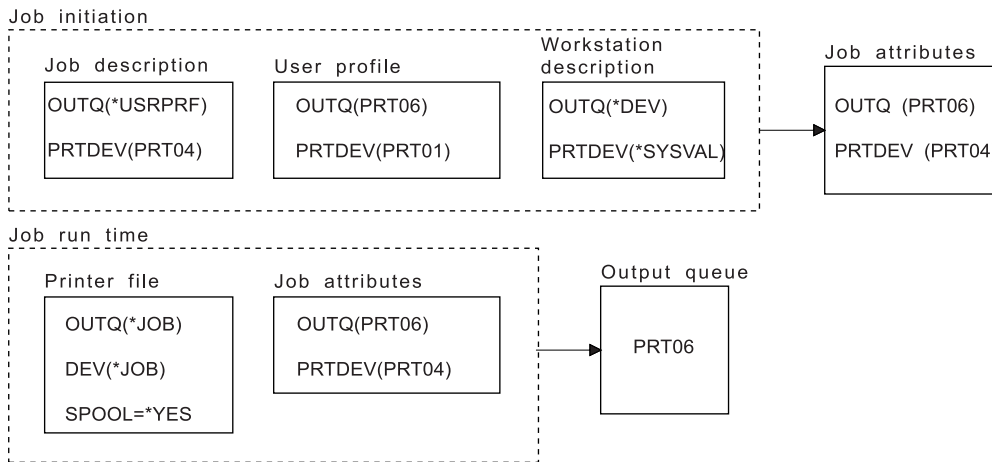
Job initiation

Job description
OUTQ(*USRPRF)
PRTDEV(PRT04)

User profile
OUTQ(PRT06)
PRTDEV(PRT01)

Workstation description
OUTQ(*DEV)
PRTDEV(*SYSVAL)

Job attributes
OUTQ (PRT06)
PRTDEV (PRT04

Job run time

Printer file
OUTQ(*JOB)
DEV(*JOB)
SPOOL=*YES

Job attributes
OUTQ(PRT06)
PRTDEV(PRT04)

Output queue
PRT06